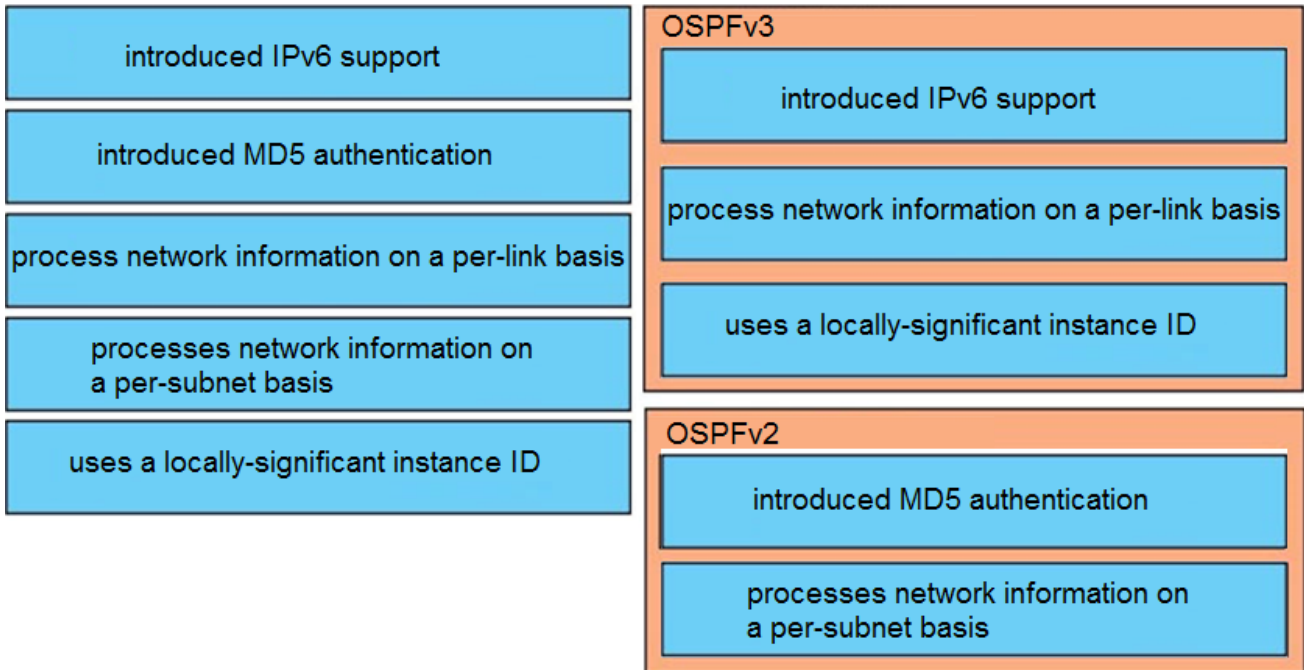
introduced IPv6 support

introduced MD5 authentication

process network information on a per-link basis

processes network information on a per-subnet basis

uses a locally-significant instance ID

OSPFv3

introduced IPv6 support

process network information on a per-link basis

uses a locally-significant instance ID

OSPFv2

introduced MD5 authentication

processes network information on a per-subnet basis